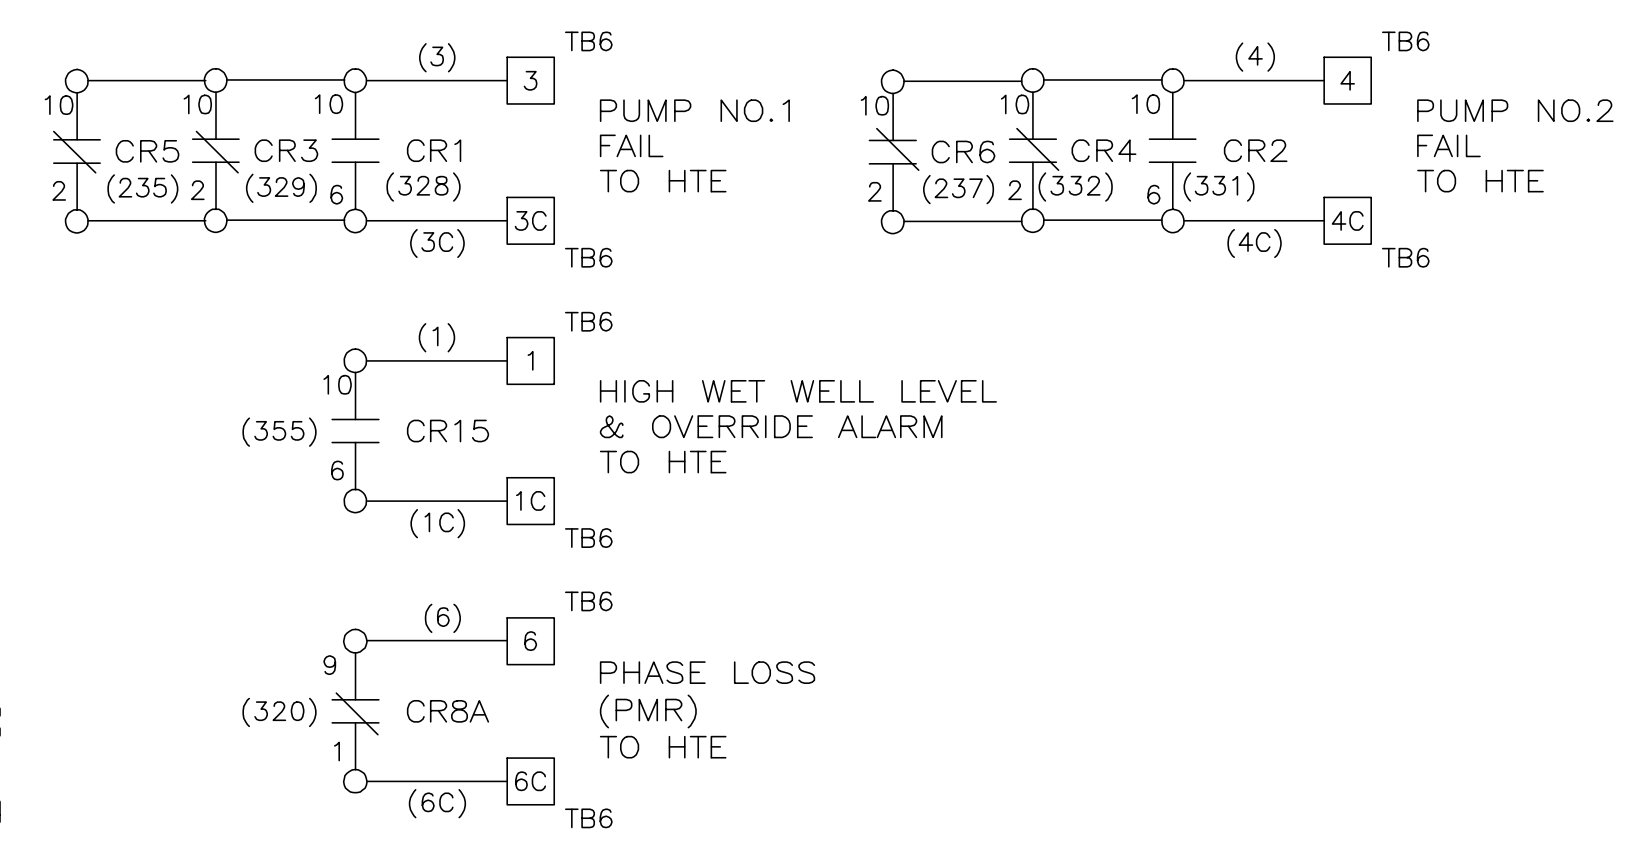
TB6
(3)
3
10 10 10
CR5 CR3 CR1
2 (235) 2 (329) 6 (328)
3C
(3C)
TB6

PUMP NO.1
FAIL
TO HTE

TB6
(4)
4
10 10 10
CR6 CR4 CR2
2 (237) 2 (332) 6 (331)
4C
(4C)
TB6

PUMP NO.2
FAIL
TO HTE

TB6
(1)
1
10
(355) CR15
6
1C
(1C)
TB6

HIGH WET WELL LEVEL
& OVERRIDE ALARM
TO HTE

TB6
(6)
6
9
(320) CR8A
1
6C
(6C)
TB6

PHASE LOSS
(PMR)
TO HTE